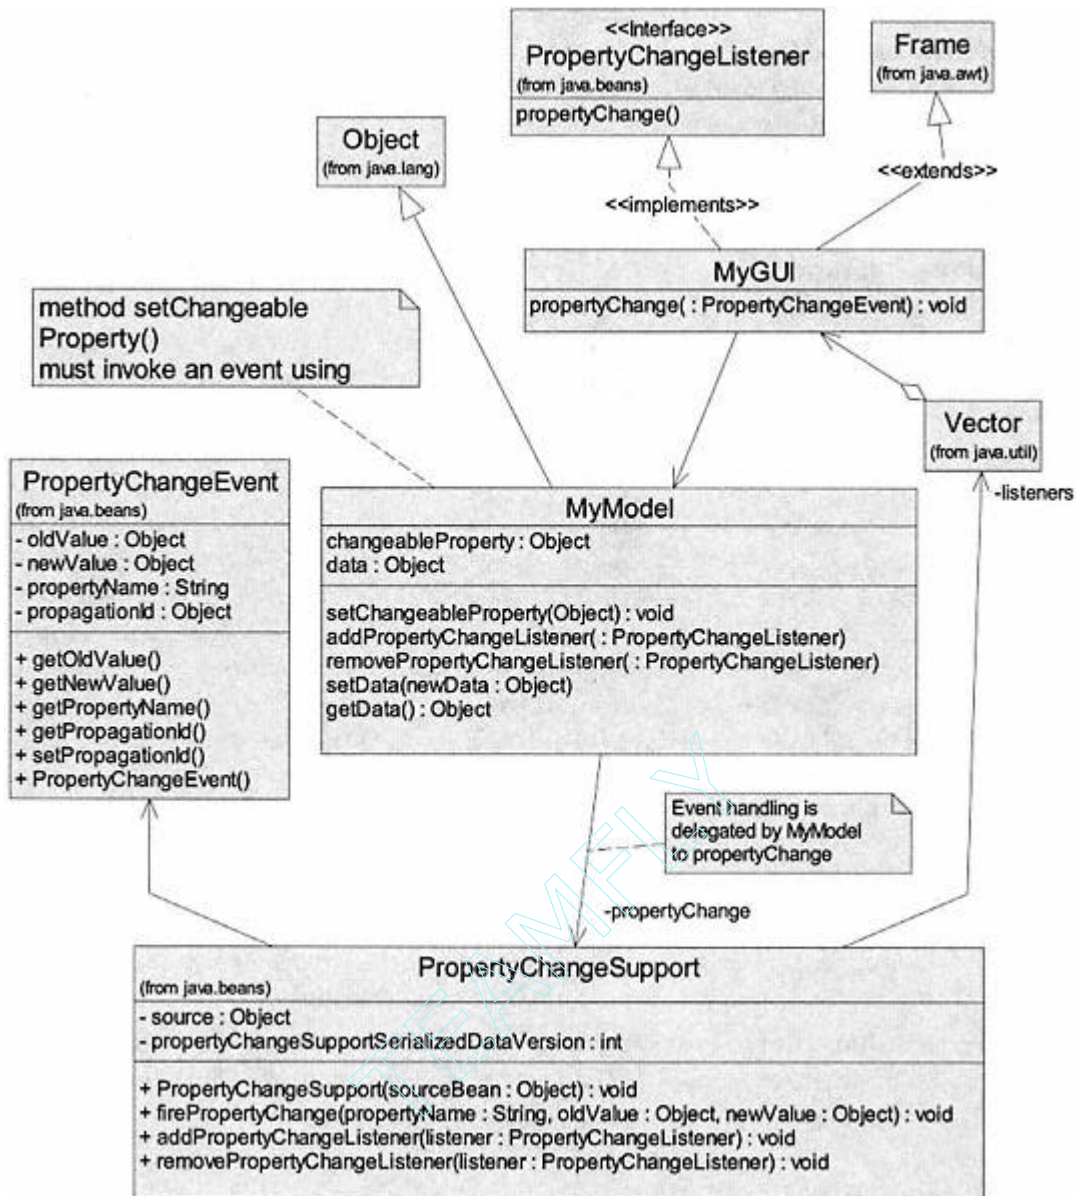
<<Interface>>
PropertyChangeListener
(from java.beans)
propertyChange()

Frame
(from java.awt)

Object
(from java.lang)

<<extends>>

<<implements>>

MyGUI
propertyChange( : PropertyChangeEvent) : void

method setChangeable Property() must invoke an event using

Vector
(from java.util)

-listeners

PropertyChangeEvent
(from java.beans)
- oldValue : Object
- newValue : Object
- propertyName : String
- propagationId : Object
+ getOldValue()
+ getNewValue()
+ getPropertyName()
+ getPropagationId()
+ setPropagationId()
+ PropertyChangeEvent()

MyModel
changeableProperty : Object
data : Object
setChangeableProperty(Object) : void
addPropertyChangeListener( : PropertyChangeListener)
removePropertyChangeListener( : PropertyChangeListener)
setData(newData : Object)
getData() : Object

Event handling is delegated by MyModel to propertyChange

-propertyChange

PropertyChangeSupport
(from java.beans)
- source : Object
- propertyChangeSupportSerializedDataVersion : int
+ PropertyChangeSupport(sourceBean : Object) : void
+ firePropertyChange(propertyName : String, oldValue : Object, newValue : Object) : void
+ addPropertyChangeListener(listener : PropertyChangeListener) : void
+ removePropertyChangeListener(listener : PropertyChangeListener) : void